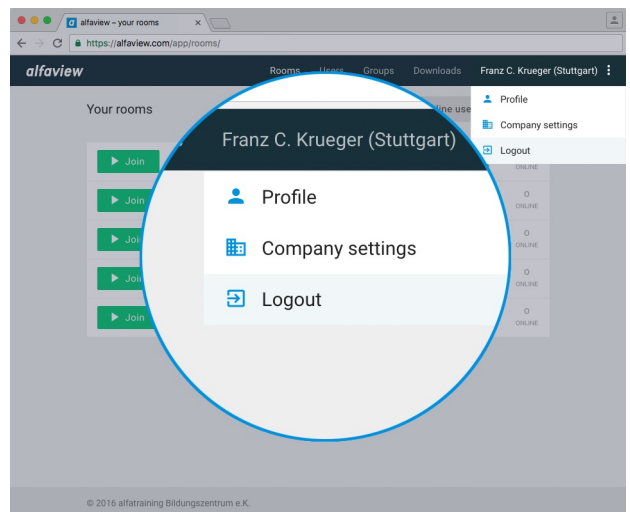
alfaview – your rooms

https://alfaview.com/app/rooms/

alfaview

Rooms Users Groups Downloads Franz C. Krueger (Stuttgart)

Profile

Company settings

Logout

Your rooms

line use

Join

Join

Join

Join

Join

ONLINE

0
ONLINE

0
ONLINE

0
ONLINE

0
ONLINE

Franz C. Krueger (Stuttgart)

Profile

Company settings

Logout

© 2016 alfatraining Bildungszentrum e.K.